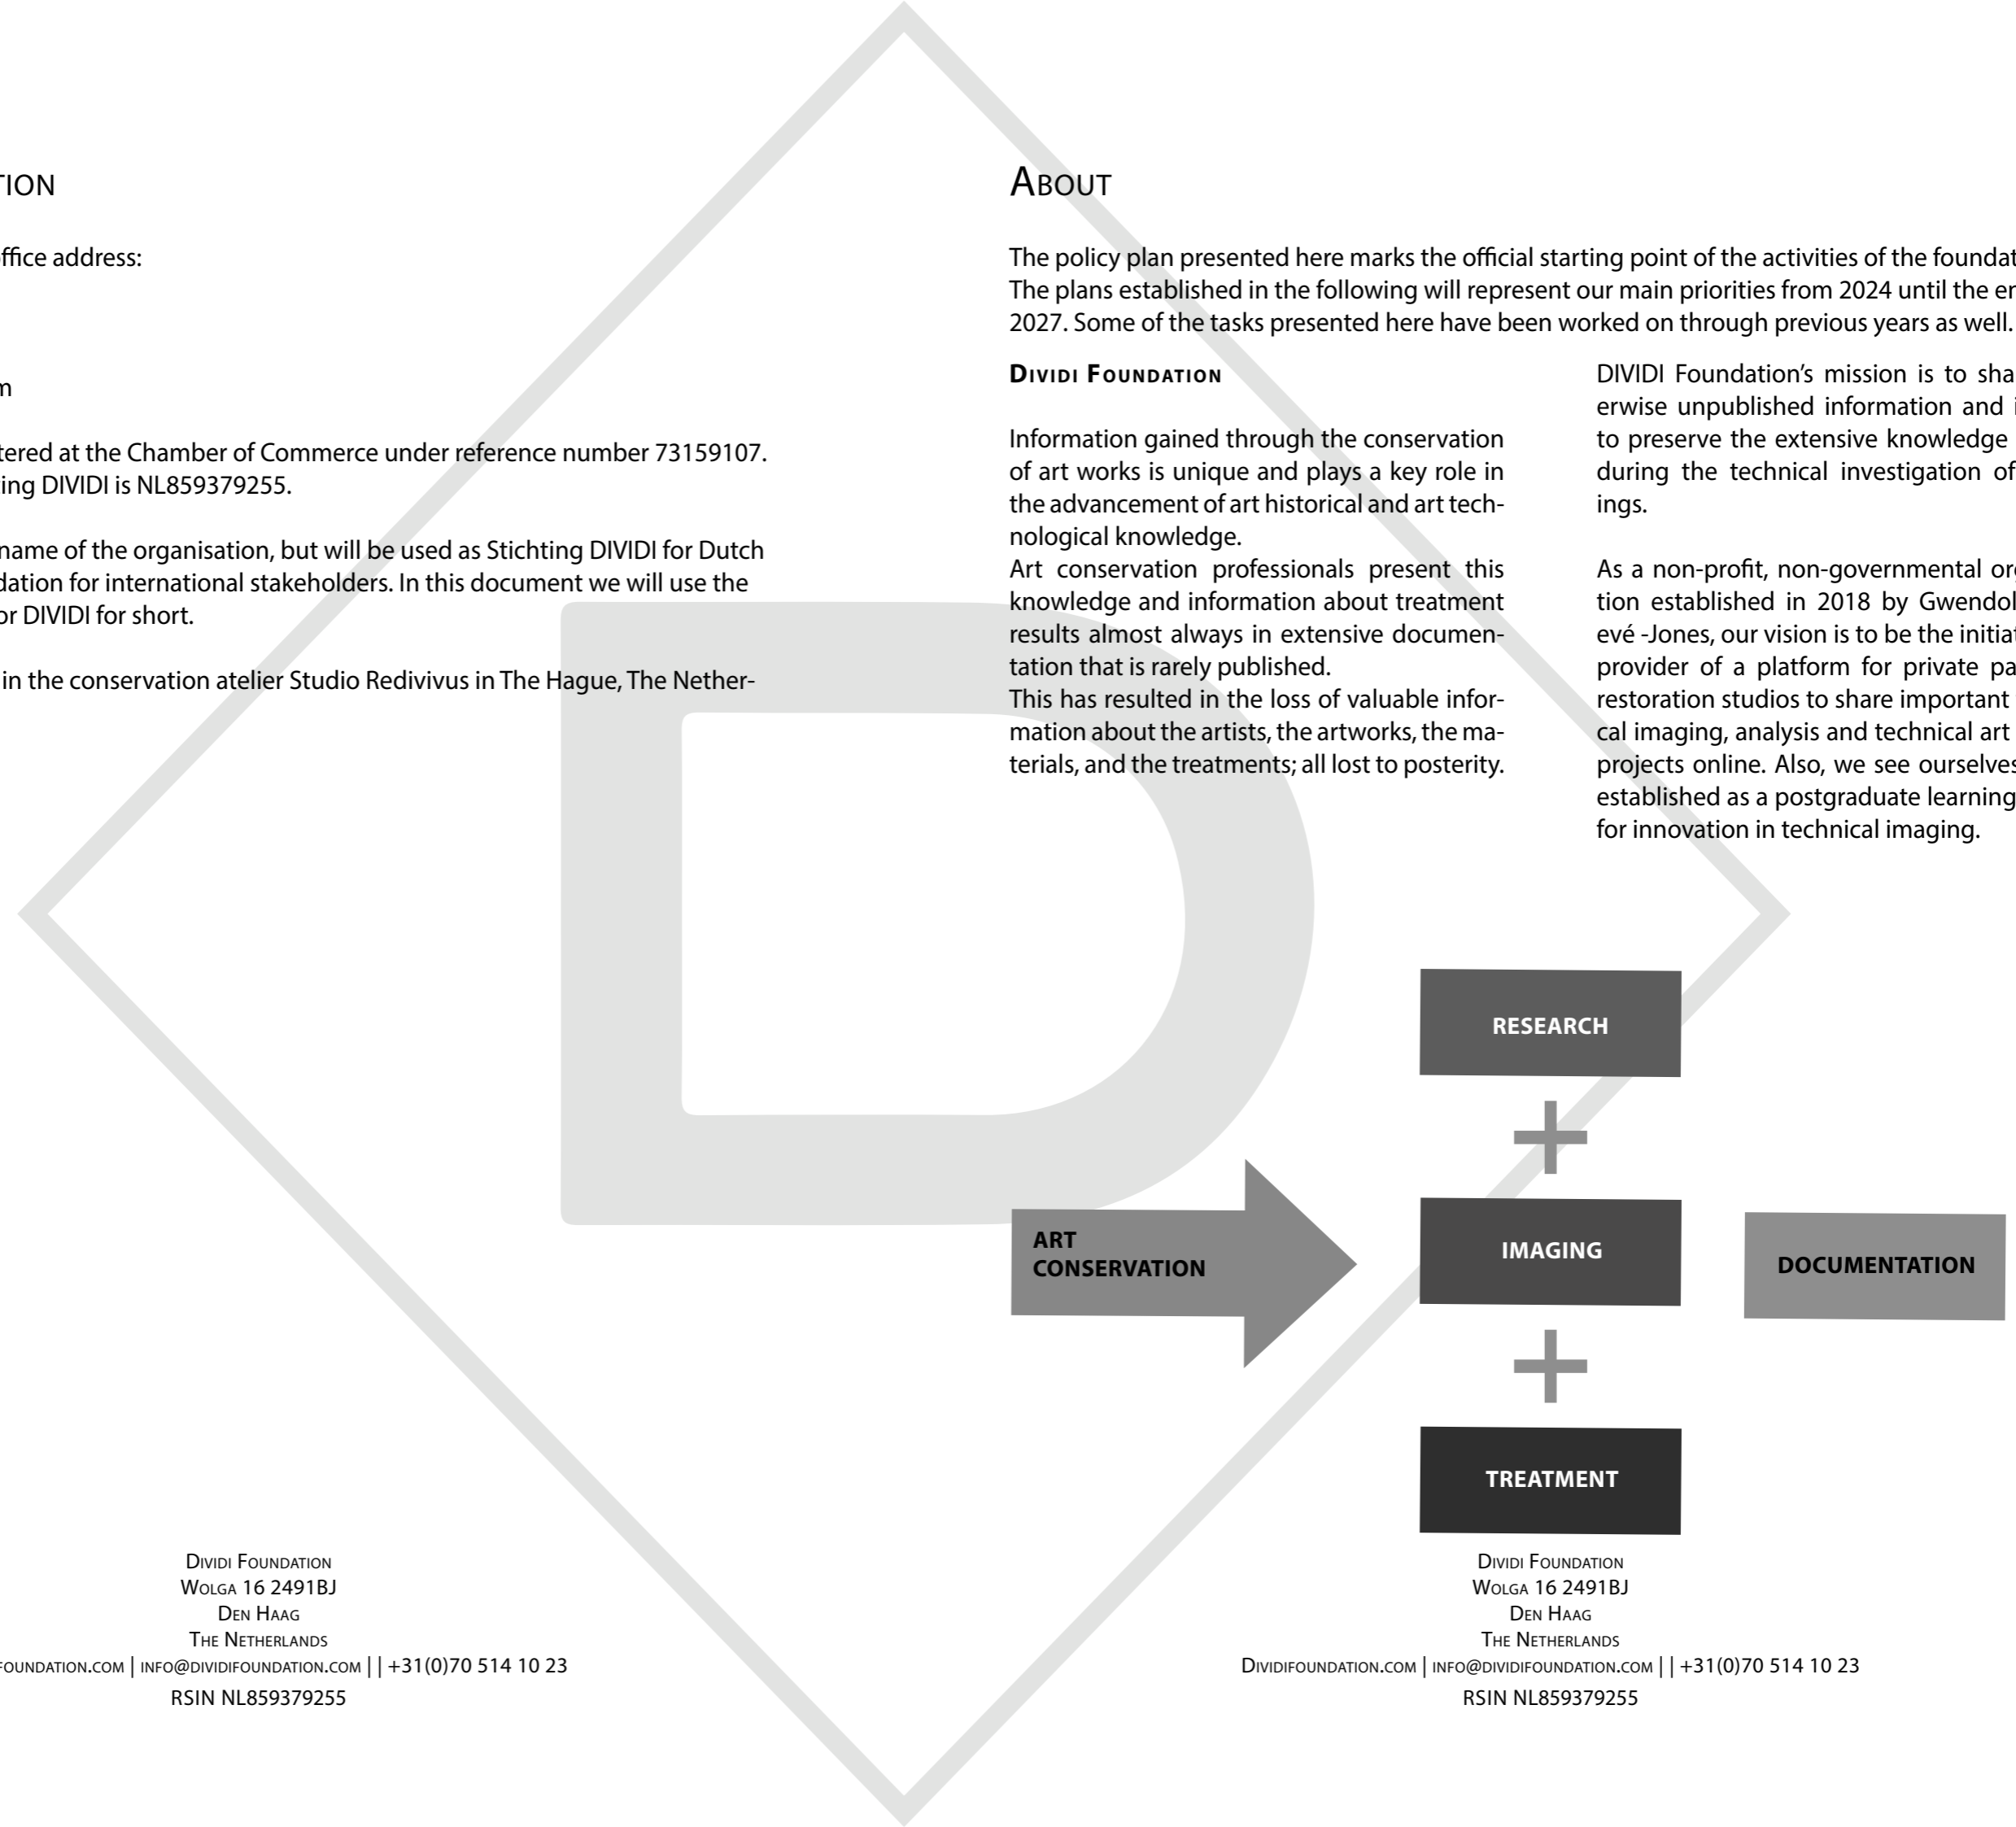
TION

ffice address:

n

tered at the Chamber of Commerce under reference number 73159107. ing DIVIDI is NL859379255.

name of the organisation, but will be used as Stichting DIVIDI for Dutch dation for international stakeholders. In this document we will use the or DIVIDI for short.

in the conservation atelier Studio Redivivus in The Hague, The Nether-

Dividi Foundation
Wolga 16 2491BJ
Den Haag
The Netherlands
foundation.com | info@dividifoundation.com | | +31(0)70 514 10 23
RSIN NL859379255

About

The policy plan presented here marks the official starting point of the activities of the foundat The plans established in the following will represent our main priorities from 2024 until the er 2027. Some of the tasks presented here have been worked on through previous years as well.

Dividi Foundation

Information gained through the conservation of art works is unique and plays a key role in the advancement of art historical and art technological knowledge.
Art conservation professionals present this knowledge and information about treatment results almost always in extensive documentation that is rarely published.
This has resulted in the loss of valuable information about the artists, the artworks, the materials, and the treatments; all lost to posterity.

DIVIDI Foundation's mission is to sha erwise unpublished information and i to preserve the extensive knowledge during the technical investigation of ings.

As a non-profit, non-governmental org tion established in 2018 by Gwendol evé -Jones, our vision is to be the initiat provider of a platform for private pa restoration studios to share important cal imaging, analysis and technical art projects online. Also, we see ourselves established as a postgraduate learning for innovation in technical imaging.

RESEARCH

ART CONSERVATION

IMAGING

DOCUMENTATION

TREATMENT

Dividi Foundation
Wolga 16 2491BJ
Den Haag
The Netherlands
Dividifoundation.com | info@dividifoundation.com | | +31(0)70 514 10 23
RSIN NL859379255